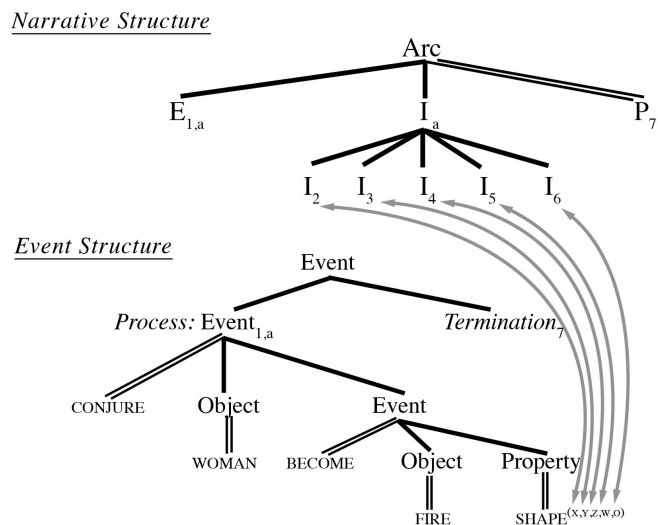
Narrative Structure

Arc

$E_{1,a}$

$I_a$

$P_7$

$I_2$ $I_3$ $I_4$ $I_5$ $I_6$

Event Structure

Event

Process: $Event_{1,a}$

$Termination_7$

CONJURE

Object

Event

WOMAN

BECOME

Object

Property

FIRE

SHAPE$^{(x,y,z,w,o)}$